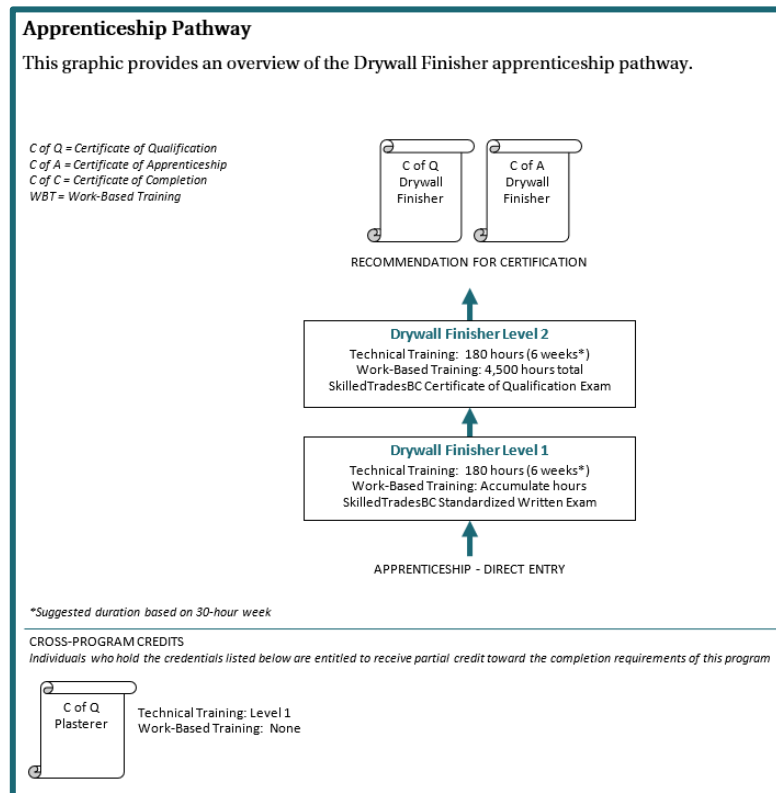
Apprenticeship Pathway

This graphic provides an overview of the Drywall Finisher apprenticeship pathway.

C of Q = Certificate of Qualification
C of A = Certificate of Apprenticeship
C of C = Certificate of Completion
WBT = Work-Based Training

C of Q Drywall Finisher

C of A Drywall Finisher

RECOMMENDATION FOR CERTIFICATION

Drywall Finisher Level 2
Technical Training: 180 hours (6 weeks*)
Work-Based Training: 4,500 hours total
SkilledTradesBC Certificate of Qualification Exam

Drywall Finisher Level 1
Technical Training: 180 hours (6 weeks*)
Work-Based Training: Accumulate hours
SkilledTradesBC Standardized Written Exam

APPRENTICESHIP - DIRECT ENTRY

*Suggested duration based on 30-hour week

CROSS-PROGRAM CREDITS
Individuals who hold the credentials listed below are entitled to receive partial credit toward the completion requirements of this program

C of Q Plasterer

Technical Training: Level 1
Work-Based Training: None